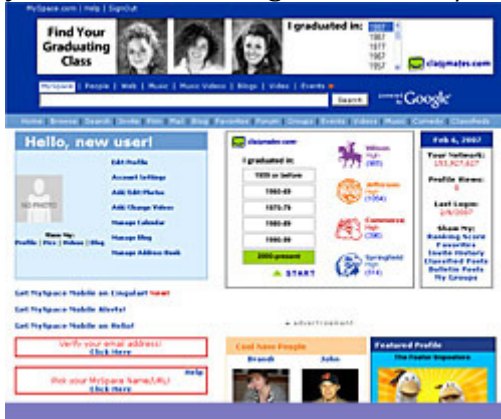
MySpace.com | Help | SignOut

Find Your Graduating Class

I graduated in: 1957 1967 1977 1967 1957

classmates.com

MySpace | People | Web | Music | Music Videos | Blogs | Video | Events

Search

powered by Google

Home Browse Search Invite Film Mail Blog Favorites Forum Groups Events Videos Music Comedy Classifieds

Hello, new user!

NO PHOTO

View My: Profile | Pics | Videos | Blog

Edit Profile
Account Settings
Add/Edit Photos
Add/Change Videos
Manage Calendar
Manage Blog
Manage Address Book

classmates.com

I graduated in:
1959 or before
1960-69
1970-79
1980-89
1990-99
2000-present

START

Wilson High (985)
Jefferson High (1004)
Commerce High (748)
Springfield High (914)

Feb 6, 2007

Your Network: 151,927,627
Profile Views: 0
Last Login: 2/6/2007

Show My: Ranking Score Favorites Invite History Classified Posts Bulletin Posts My Groups

Get MySpace Mobile on Cingular! New!
Get MySpace Mobile Alerts!
Get MySpace Mobile on Helio!

advertisement

Verify your email address! Click Here

Pick your MySpace Name/URL! Click Here

Help

Cool New People
Brandi
John

Featured Profile
The Foster Imposters